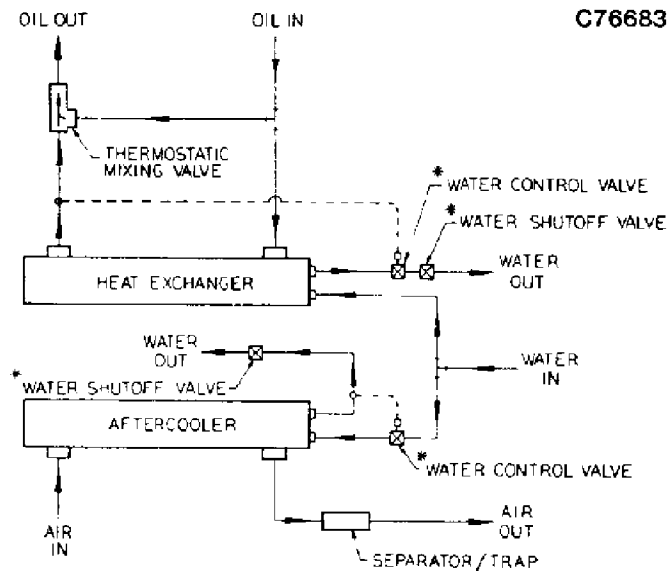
OIL OUT

OIL IN

C76683

THERMOSTATIC MIXING VALVE

* WATER CONTROL VALVE

* WATER SHUTOFF VALVE

HEAT EXCHANGER

WATER OUT

WATER OUT

WATER IN

* WATER SHUTOFF VALVE

AFTERCOOLER

* WATER CONTROL VALVE

AIR IN

AIR OUT

SEPARATOR / TRAP